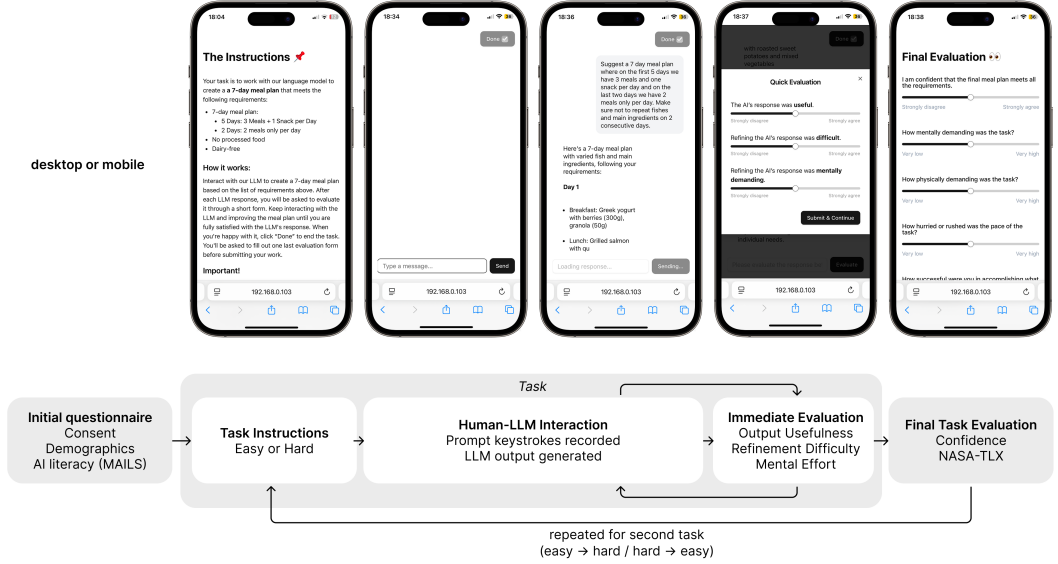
desktop or mobile

18:04

The Instructions 📌

Your task is to work with our language model to create a a 7-day meal plan that meets the following requirements:

- 7-day meal plan:
  - 5 Days: 3 Meals + 1 Snack per Day
  - 2 Days: 2 meals only per day
- No processed food
- Dairy-free

How it works:

Interact with our LLM to create a 7-day meal plan based on the list of requirements above. After each LLM response, you will be asked to evaluate it through a short form. Keep interacting with the LLM and improving the meal plan until you are fully satisfied with the LLM's response. When you're happy with it, click "Done" to end the task. You'll be asked to fill out one last evaluation form before submitting your work.

Important!

192.168.0.103

18:34

Done ✅

Type a message...

Send

192.168.0.103

18:36

Done ✅

Suggest a 7 day meal plan where on the first 5 days we have 3 meals and one snack per day and on the last two days we have 2 meals only per day. Make sure not to repeat fishes and main ingredients on 2 consecutive days.

Here's a 7-day meal plan with varied fish and main ingredients, following your requirements:

Day 1

- Breakfast: Greek yogurt with berries (300g), granola (50g)
- Lunch: Grilled salmon with qu

Loading response...

Sending...

192.168.0.103

18:37

Done

with roasted sweet potatoes and mixed vegetables.

Quick Evaluation

×

The AI's response was useful.

Strongly disagree

Strongly agree

Refining the AI's response was difficult.

Strongly disagree

Strongly agree

Refining the AI's response was mentally demanding.

Strongly disagree

Strongly agree

Submit & Continue

individual needs.

Evaluate

192.168.0.103

18:38

Final Evaluation 👀

I am confident that the final meal plan meets all the requirements.

Strongly disagree

Strongly agree

How mentally demanding was the task?

Very low

Very high

How physically demanding was the task?

Very low

Very high

How hurried or rushed was the pace of the task?

Very low

Very high

How successful were you in accomplishing what

192.168.0.103

Initial questionnaire
Consent
Demographics
AI literacy (MAILS)

Task

Task Instructions
Easy or Hard

Human-LLM Interaction
Prompt keystrokes recorded
LLM output generated

Immediate Evaluation
Output Usefulness
Refinement Difficulty
Mental Effort

Final Task Evaluation
Confidence
NASA-TLX

repeated for second task
(easy → hard / hard → easy)